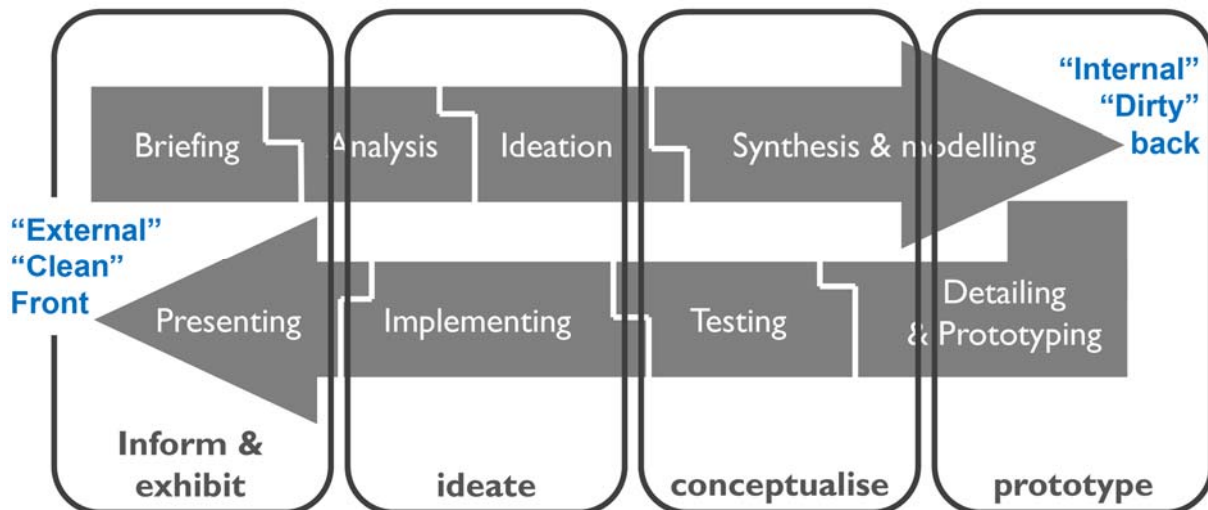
"Internal"
"Dirty"
back

Briefing

Analysis

Ideation

Synthesis & modelling

"External"
"Clean"
Front

Presenting

Implementing

Testing

Detailing & Prototyping

Inform & exhibit

ideate

conceptualise

prototype